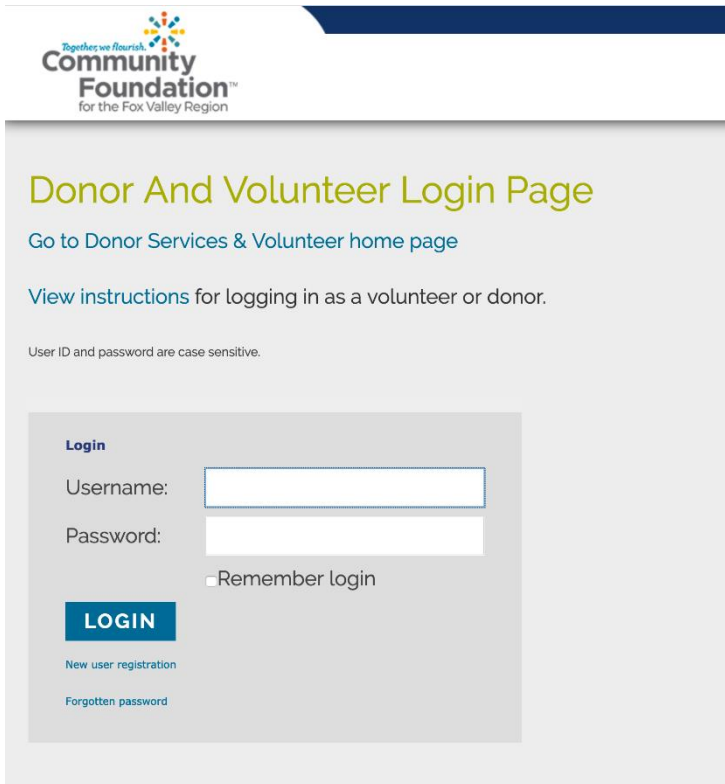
Together, we flourish.
Community Foundation™
for the Fox Valley Region

Donor And Volunteer Login Page

Go to Donor Services & Volunteer home page

View instructions for logging in as a volunteer or donor.

User ID and password are case sensitive.

Login

Username:

Password:

Remember login

LOGIN

New user registration

Forgotten password